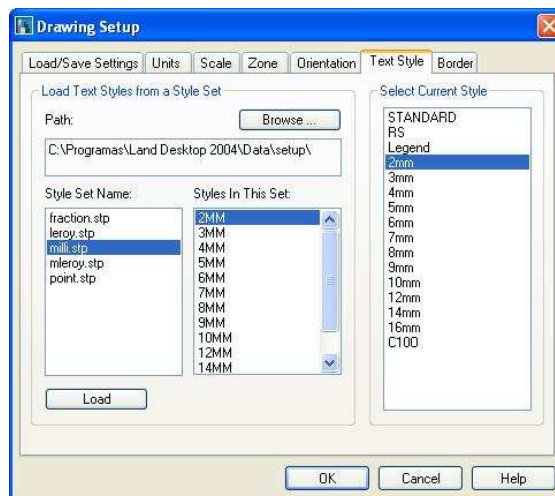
Drawing Setup

Load/Save Settings | Units | Scale | Zone | Orientation | Text Style | Border

Load Text Styles from a Style Set

Path:

Browse ...

C:\Programas\Land Desktop 2004\Data\setup\

Style Set Name:

fraction.stp
leroy.stp
milli.stp
mleroy.stp
point.stp

Styles In This Set:

2MM
3MM
4MM
5MM
6MM
7MM
8MM
9MM
10MM
12MM
14MM

Load

Select Current Style

STANDARD
RS
Legend
2mm
3mm
4mm
5mm
6mm
7mm
8mm
9mm
10mm
12mm
14mm
16mm
C100

OK

Cancel

Help